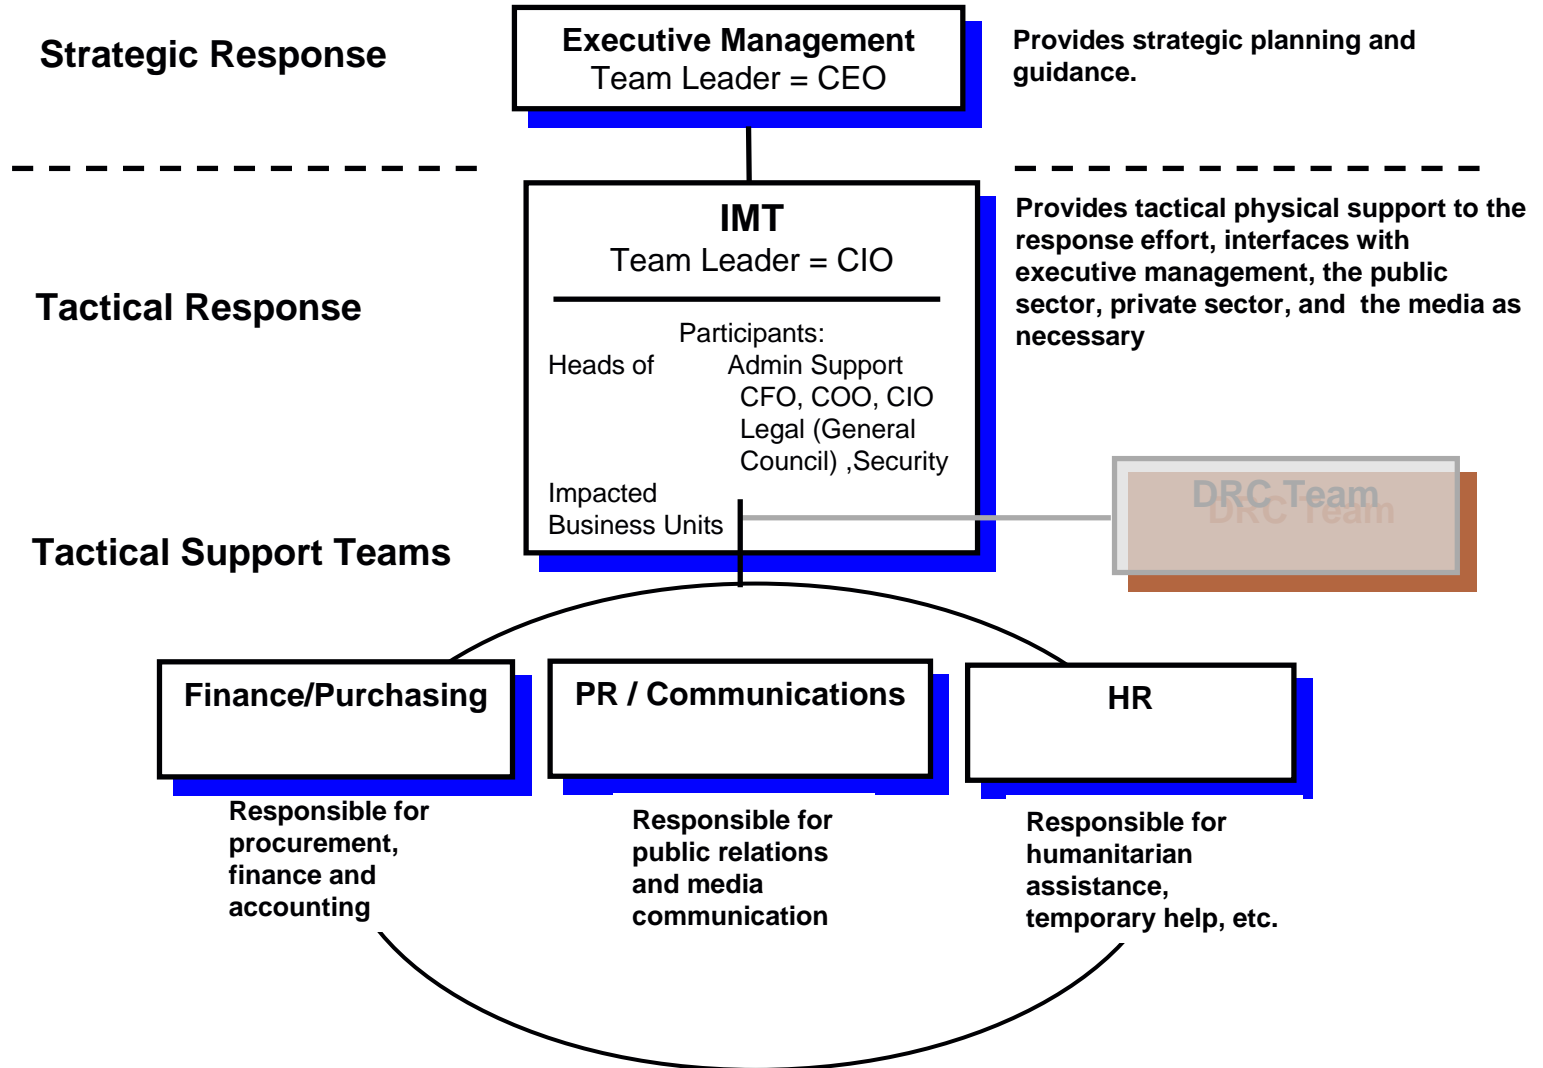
Strategic Response

Executive Management
Team Leader = CEO

Provides strategic planning and guidance.

Tactical Response

IMT
Team Leader = CIO

Participants:
Heads of Admin Support
CFO, COO, CIO
Legal (General Council) ,Security
Impacted Business Units

Provides tactical physical support to the response effort, interfaces with executive management, the public sector, private sector, and the media as necessary

DRC Team

Tactical Support Teams

Finance/Purchasing

PR / Communications

HR

Responsible for procurement, finance and accounting

Responsible for public relations and media communication

Responsible for humanitarian assistance, temporary help, etc.